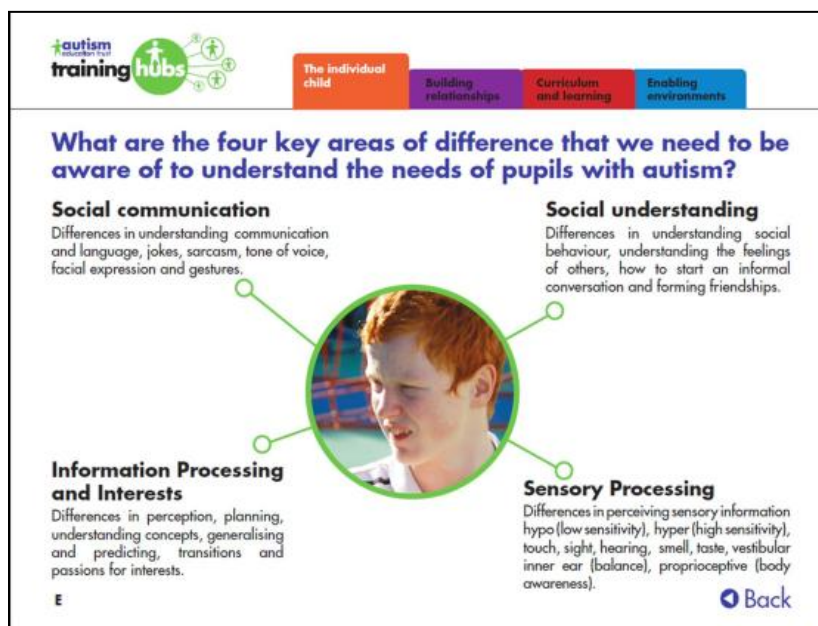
autism education trust
training hubs

The individual child
Building relationships
Curriculum and learning
Enabling environments

What are the four key areas of difference that we need to be aware of to understand the needs of pupils with autism?

Social communication
Differences in understanding communication and language, jokes, sarcasm, tone of voice, facial expression and gestures.

Social understanding
Differences in understanding social behaviour, understanding the feelings of others, how to start an informal conversation and forming friendships.

Information Processing and Interests
Differences in perception, planning, understanding concepts, generalising and predicting, transitions and passions for interests.

Sensory Processing
Differences in perceiving sensory information hypo (low sensitivity), hyper (high sensitivity), touch, sight, hearing, smell, taste, vestibular inner ear (balance), proprioceptive (body awareness).

E

Back